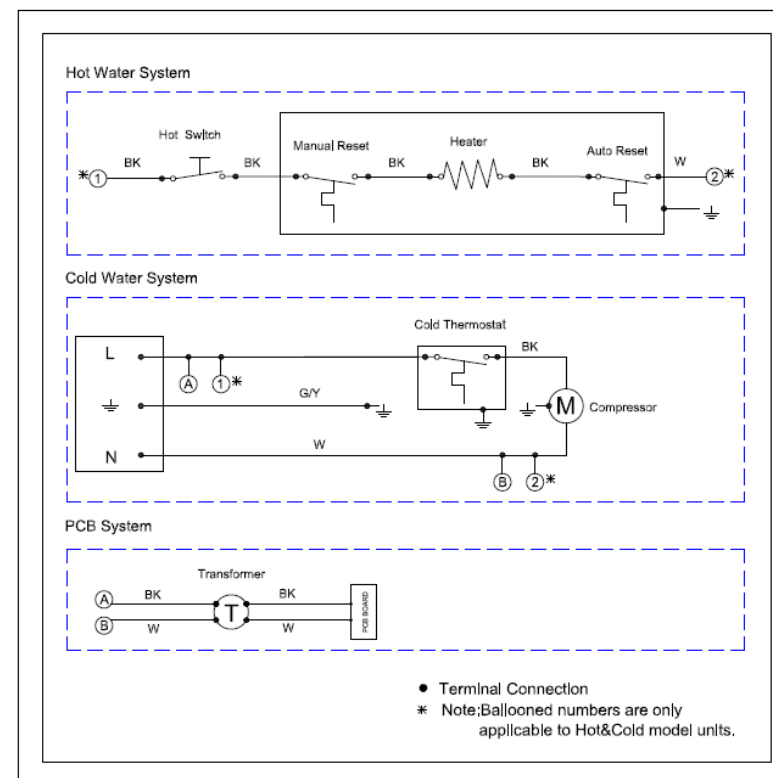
Hot Water System

Hot Switch

*1 BK BK Manual Reset BK Heater BK Auto Reset W 2*

Cold Water System

Cold Thermostat

L BK

A 1*

G/Y

M Compressor

N W

B 2*

PCB System

Transformer

A BK BK

T

B W W

PCB BOARD

● Terminal Connection
* Note;Ballooned numbers are only applicable to Hot&Cold model units.